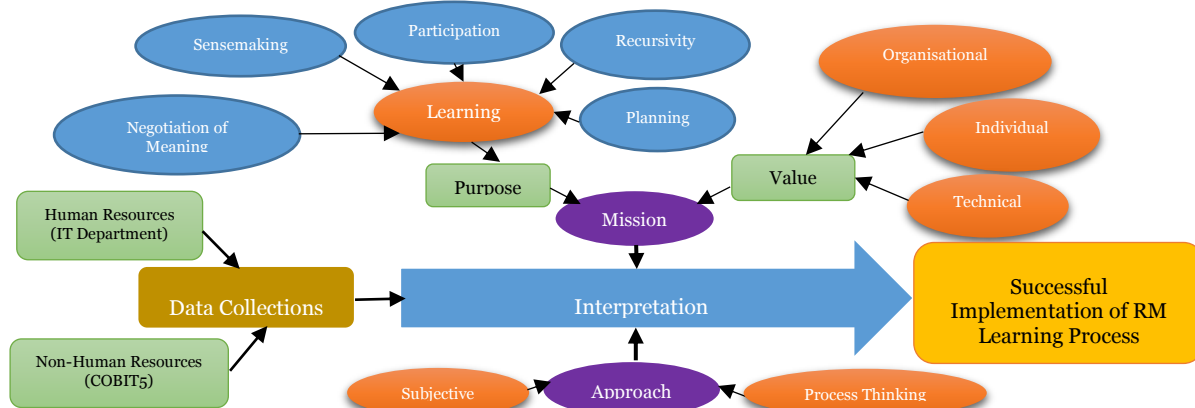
Sensemaking

Participation

Recursivity

Organisational

Learning

Planning

Negotiation of Meaning

Individual

Value

Purpose

Mission

Technical

Human Resources (IT Department)

Data Collections

Interpretation

Successful Implementation of RM Learning Process

Non-Human Resources (COBIT5)

Subjective

Approach

Process Thinking